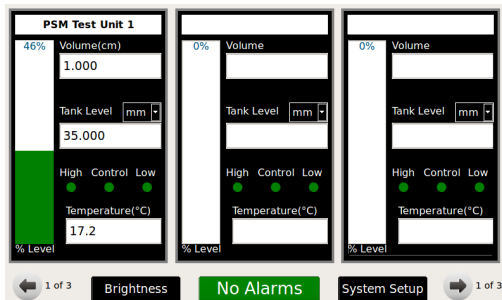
PSM Test Unit 1

46%

Volume(cm)

1.000

Tank Level mm

35.000

High Control Low

Temperature(°C)

17.2

% Level

0%

Volume

Tank Level mm

High Control Low

Temperature(°C)

% Level

0%

Volume

Tank Level mm

High Control Low

Temperature(°C)

% Level

1 of 3

Brightness

No Alarms

System Setup

1 of 3